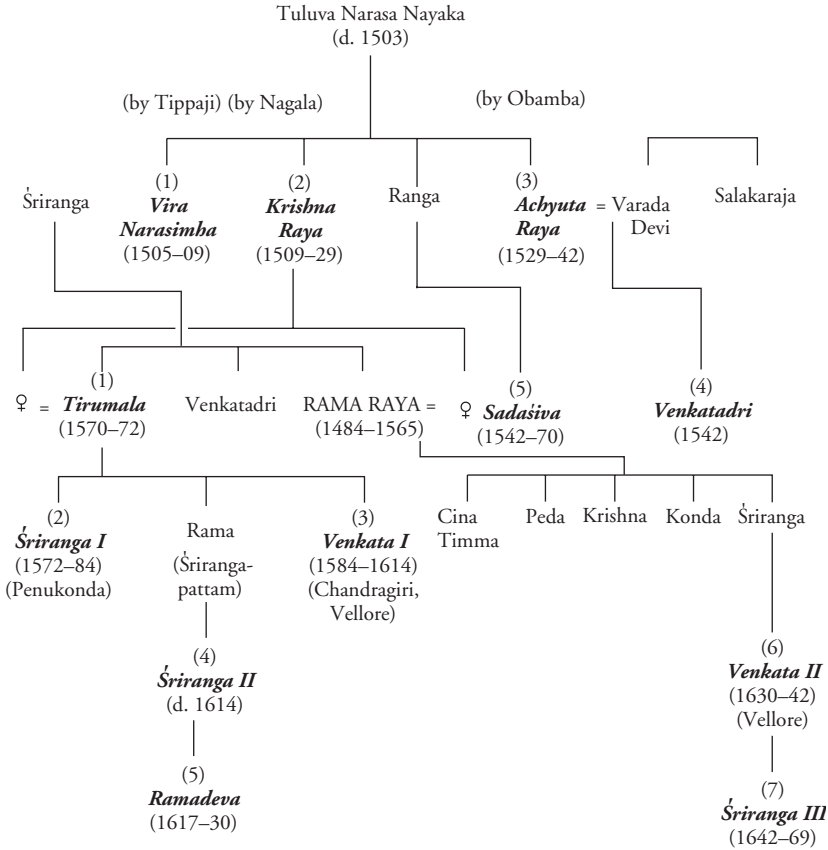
Tuluva Narasa Nayaka
(d. 1503)

(by Tippaji) (by Nagala)

(by Obamba)

Śriranga

(1)
Vira Narasimha
(1505–09)

(2)
Krishna Raya
(1509–29)

Ranga

(3)
Achyuta Raya
(1529–42)

= Varada Devi

Salakaraja

♀ =

(1)
Tirumala
(1570–72)

Venkatadri

RAMA RAYA =
(1484–1565)

♀

(5)
Sadaśiva
(1542–70)

(4)
Venkatadri
(1542)

(2)
Śriranga I
(1572–84)
(Penukonda)

Rama
(Śriranga-pattam)

(3)
Venkata I
(1584–1614)
(Chandragiri, Vellore)

Cina Timma

Peda

Krishna

Konda

Śriranga

(4)
Śriranga II
(d. 1614)

(5)
Ramadeva
(1617–30)

(6)
Venkata II
(1630–42)
(Vellore)

(7)
Śriranga III
(1642–69)